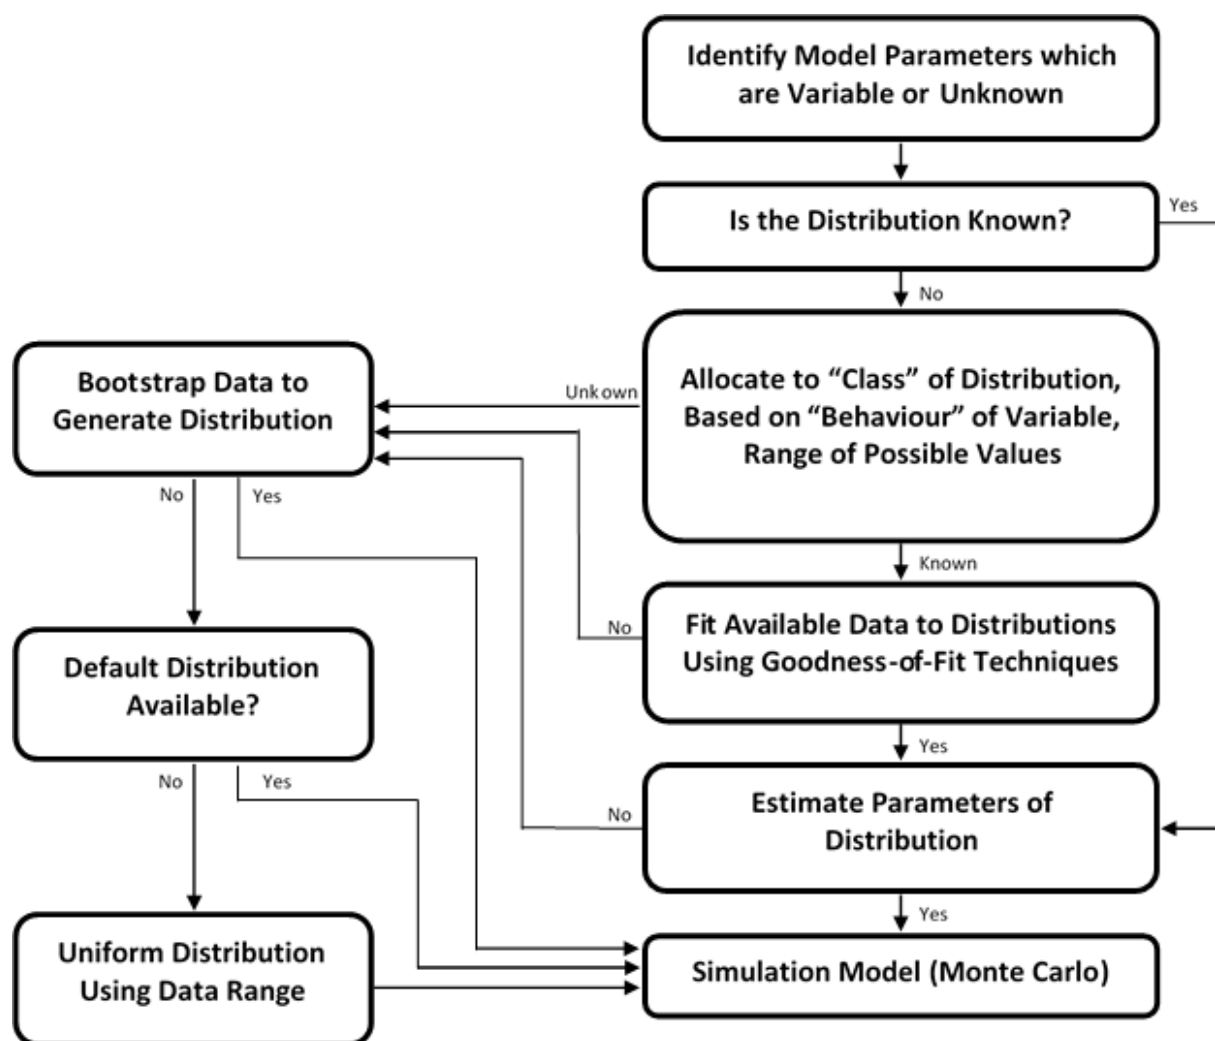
Identify Model Parameters which are Variable or Unknown

Is the Distribution Known?

Yes

No

Bootstrap Data to Generate Distribution

Unkown

Allocate to "Class" of Distribution, Based on "Behaviour" of Variable, Range of Possible Values

No

Yes

Known

No

Fit Available Data to Distributions Using Goodness-of-Fit Techniques

Default Distribution Available?

Yes

No

Yes

No

Estimate Parameters of Distribution

Yes

Uniform Distribution Using Data Range

Simulation Model (Monte Carlo)